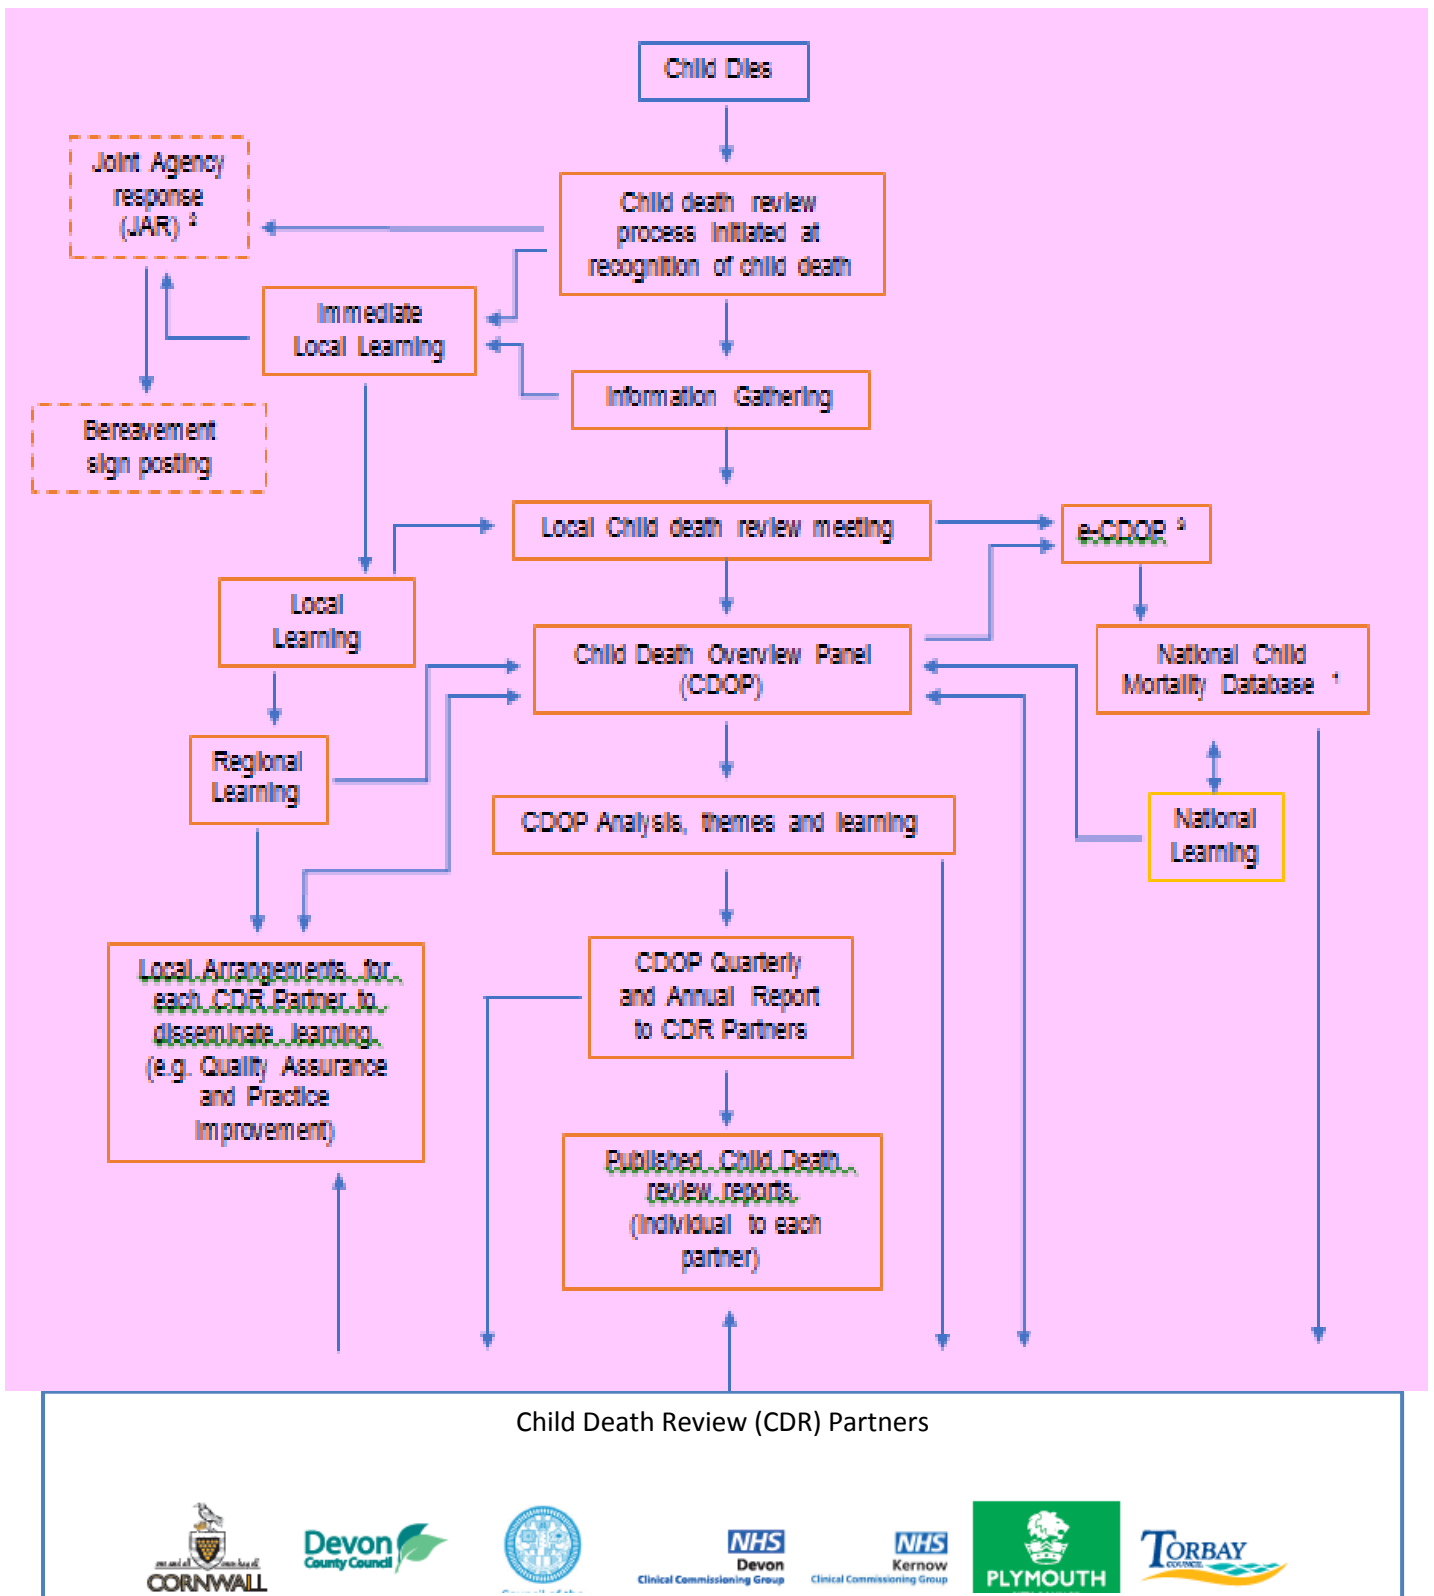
Child Dies

Joint Agency response (JAR) ¹

Child death review process initiated at recognition of child death

Immediate Local Learning

Information Gathering

Bereavement sign posting

Local Child death review meeting

e-CDOP ²

Local Learning

Child Death Overview Panel (CDOP)

National Child Mortality Database ³

Regional Learning

CDOP Analysis, themes and learning

National Learning

Local Arrangements for each CDR Partner to disseminate learning (e.g. Quality Assurance and Practice improvement)

CDOP Quarterly and Annual Report to CDR Partners

Published Child Death review reports (individual to each partner)

Child Death Review (CDR) Partners

CORNWALL

Devon County Council

NHS Devon Clinical Commissioning Group

NHS Kernow Clinical Commissioning Group

PLYMOUTH

TORBAY COUNCIL